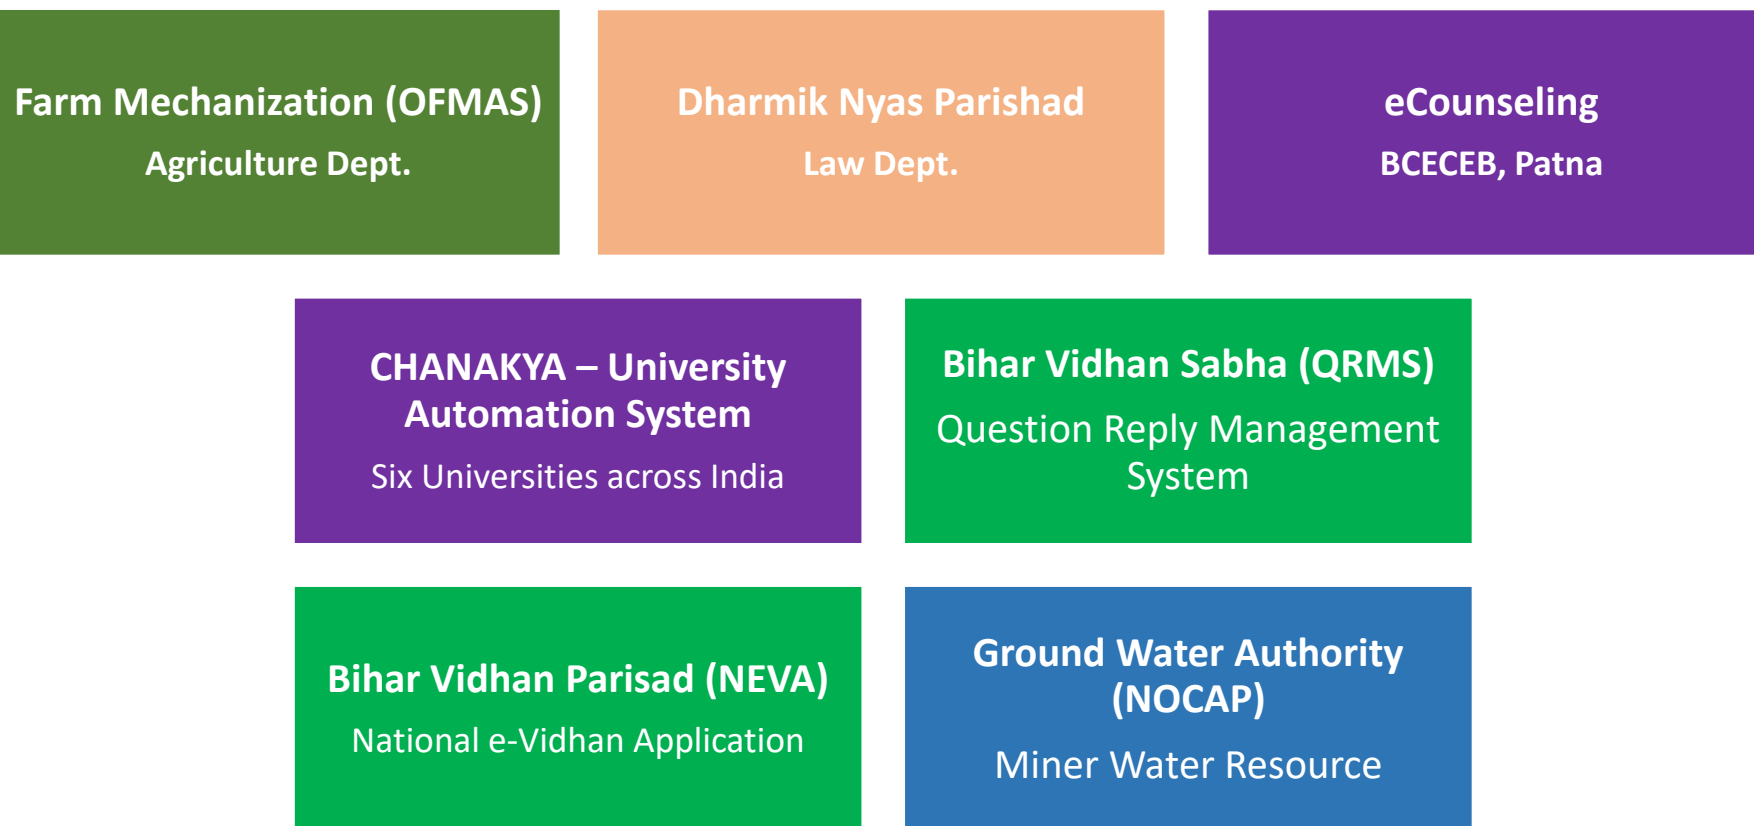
Farm Mechanization (OFMAS)
Agriculture Dept.

Dharmik Nyas Parishad
Law Dept.

eCounseling
BCECEB, Patna

CHANAKYA – University Automation System
Six Universities across India

Bihar Vidhan Sabha (QRMS)
Question Reply Management System

Bihar Vidhan Parisad (NEVA)
National e-Vidhan Application

Ground Water Authority (NOCAP)
Miner Water Resource